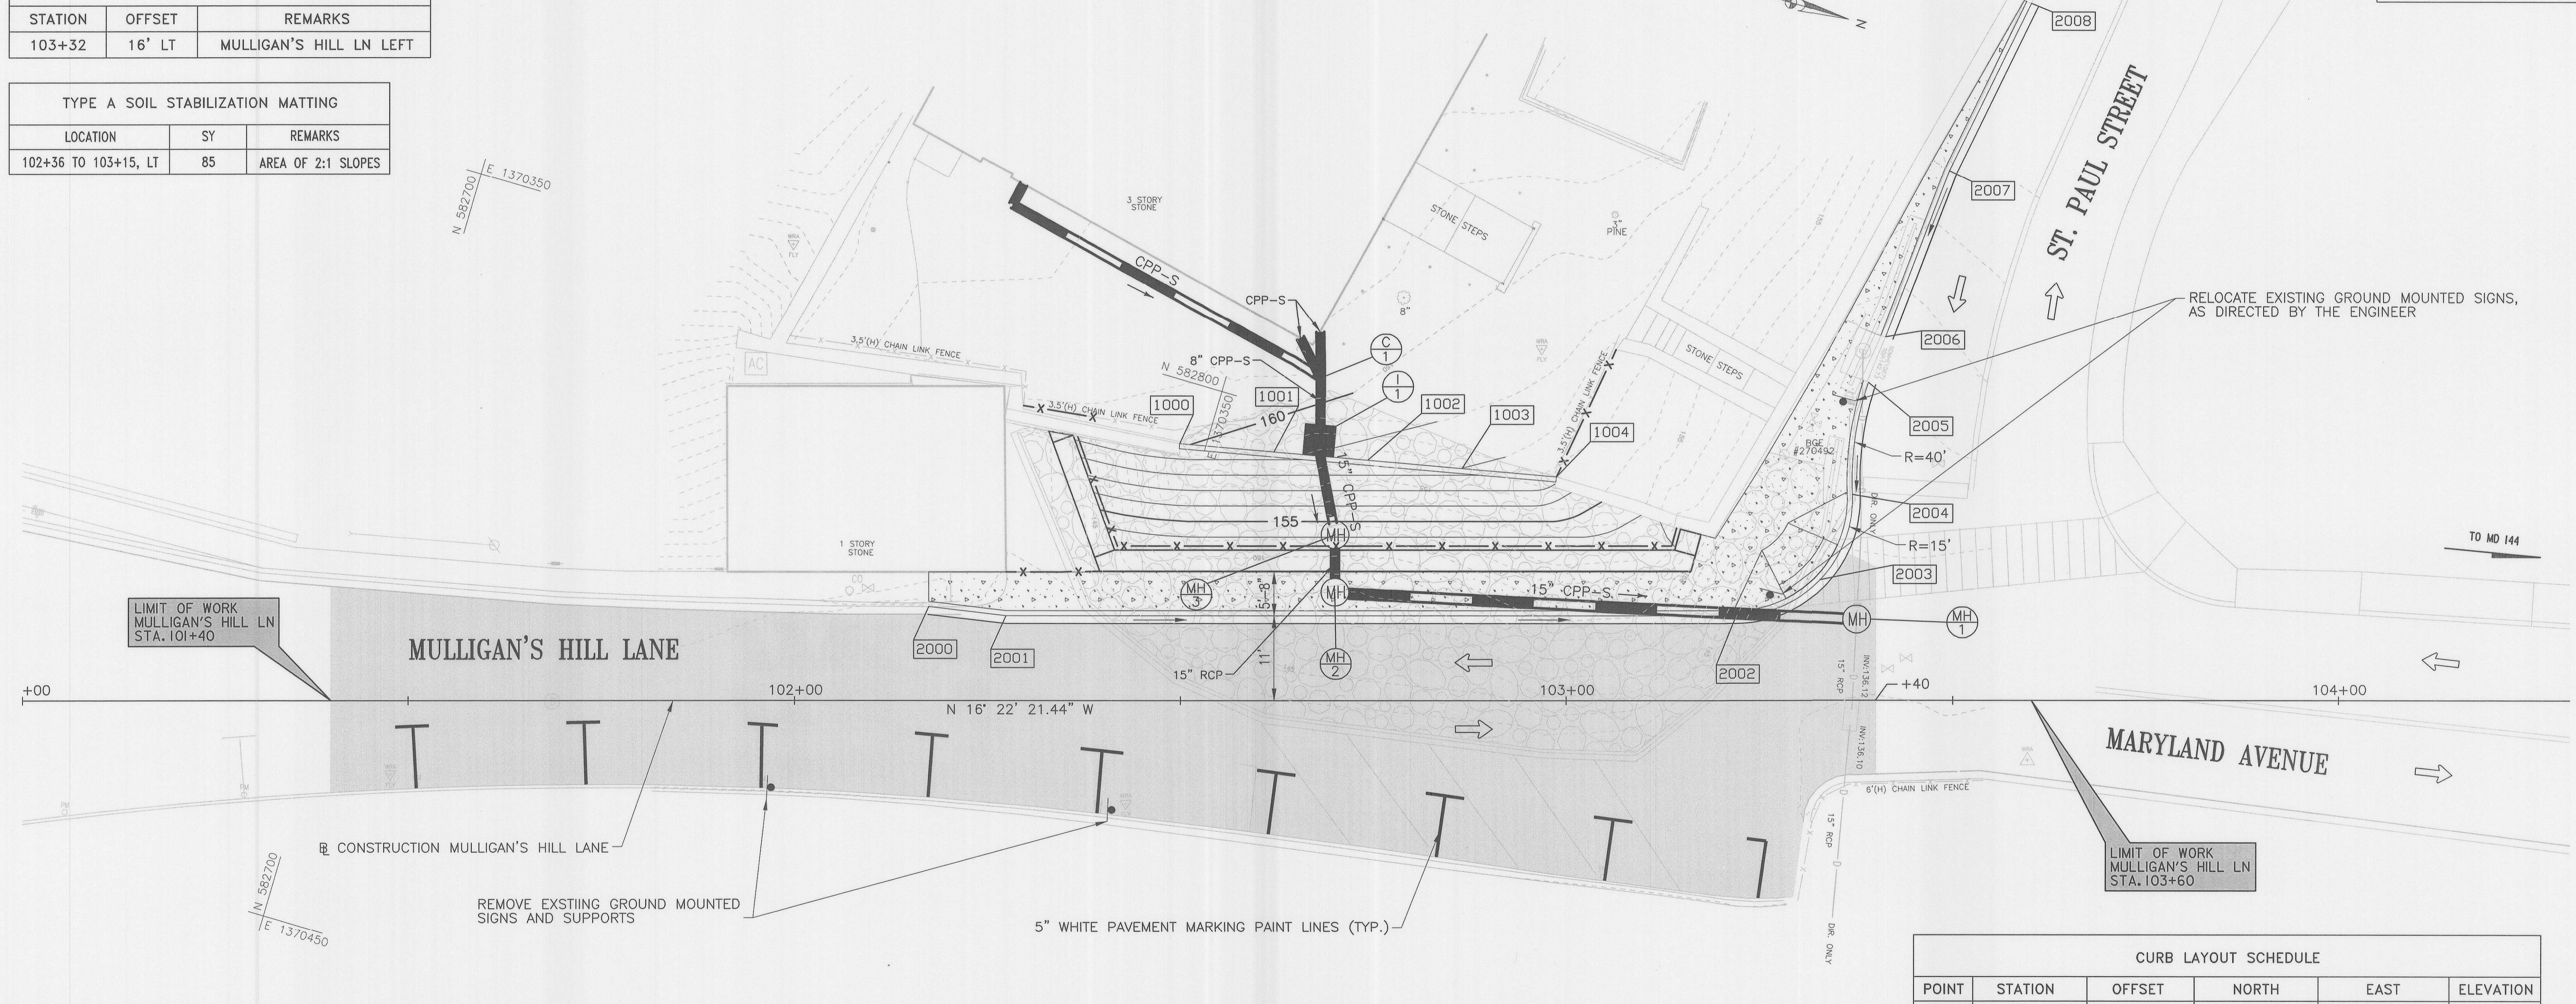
| STATION | OFFSET | REMARKS |
|---|---|---|
| 103+32 | 16' LT | MULLIGAN'S HILL LN LEFT |

TYPE A SOIL STABILIZATION MATTING

| LOCATION | SY | REMARKS |
|---|---|---|
| 102+36 TO 103+15, LT | 85 | AREA OF 2:1 SLOPES |

N

N 582700
E 1370350

3 STORY STONE

CPP-S

STONE STEPS

PINE

8"

CPP-S

8" CPP-S

C 1

1

3.5'(H) CHAIN LINK FENCE

AC

N 582800

E 1370350

1000

1001

160

1002

1003

1004

3.5'(H) CHAIN LINK FENCE

STONE STEPS

BGE #270492

15" CPP-S

155

MH

1 STORY STONE

MH 3

5'-8"

MH

15" CPP-S

MH

MH 1

MH 2

11'

15" RCP

2008

2007

2006

2005

2004

2003

2002

2001

2000

R=40'

R=15'

ST. PAUL STREET

RELOCATE EXISTING GROUND MOUNTED SIGNS, AS DIRECTED BY THE ENGINEER

TO MD 144

LIMIT OF WORK MULLIGAN'S HILL LN STA. 101+40

MULLIGAN'S HILL LANE

+00

102+00

N 16° 22' 21.44" W

103+00

+40

104+00

15" RCP

INV-136.12

INV-136.10

DR. ONLY

MARYLAND AVENUE

6'(H) CHAIN LINK FENCE

LIMIT OF WORK MULLIGAN'S HILL LN STA. 103+60

℄ CONSTRUCTION MULLIGAN'S HILL LANE

REMOVE EXSTIING GROUND MOUNTED SIGNS AND SUPPORTS

5" WHITE PAVEMENT MARKING PAINT LINES (TYP.)

N 582700
E 1370450

CURB LAYOUT SCHEDULE

| POINT | STATION | OFFSET | NORTH | EAST | ELEVATION |
|---|---|---|---|---|---|